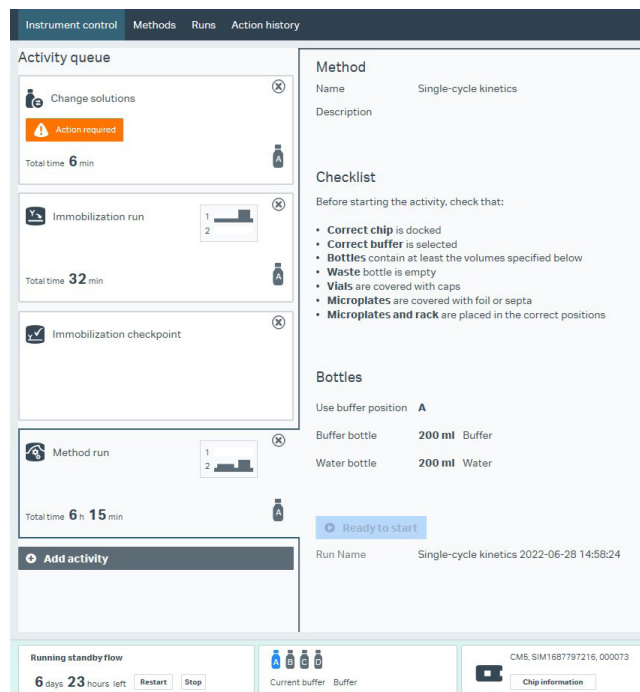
Instrument control Methods Runs Action history

Activity queue

Change solutions

Action required

Total time 6 min

A

Immobilization run

1
2

Total time 32 min

A

Immobilization checkpoint

Method run

1
2

Total time 6 h 15 min

A

Add activity

Method

Name Single-cycle kinetics

Description

Checklist

Before starting the activity, check that:

- **Correct chip** is docked
- **Correct buffer** is selected
- **Bottles** contain at least the volumes specified below
- **Waste** bottle is empty
- **Vials** are covered with caps
- **Microplates** are covered with foil or septa
- **Microplates and rack** are placed in the correct positions

Bottles

Use buffer position **A**

Buffer bottle **200 ml** Buffer

Water bottle **200 ml** Water

Ready to start

Run Name Single-cycle kinetics 2022-06-28 14:58:24

Running standby flow

6 days 23 hours left Restart Stop

A B C D

Current buffer Buffer

CM5, SIM1687797216, 000073

Chip information